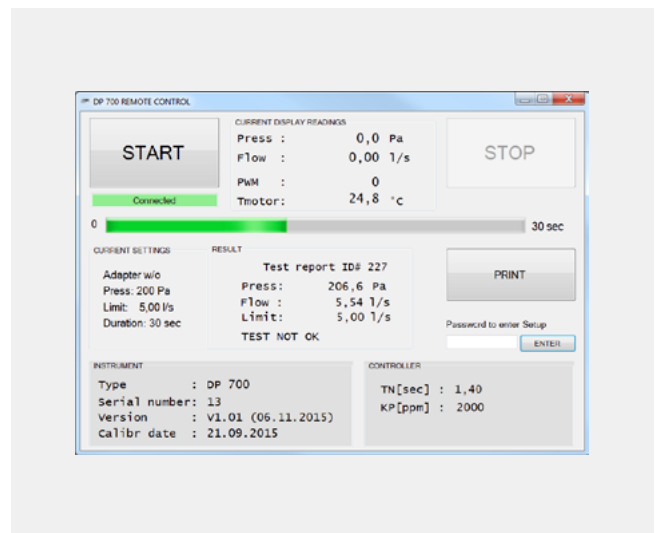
DP 700 REMOTE CONTROL

START

Connected

CURRENT DISPLAY READINGS
Press : 0,0 Pa
Flow : 0,00 l/s
PWM : 0
Tmotor: 24,8 °C

STOP

0

30 sec

CURRENT SETTINGS
Adapter w/o
Press: 200 Pa
Limit: 5,00 l/s
Duration: 30 sec

RESULT
Test report ID# 227
Press: 206,6 Pa
Flow : 5,54 l/s
Limit: 5,00 l/s
TEST NOT OK

PRINT

Password to enter Setup

ENTER

INSTRUMENT
Type : DP 700
Serial number: 13
Version : V1.01 (06.11.2015)
Calibr date : 21.09.2015

CONTROLLER
TN[sec] : 1,40
KP[ppm] : 2000